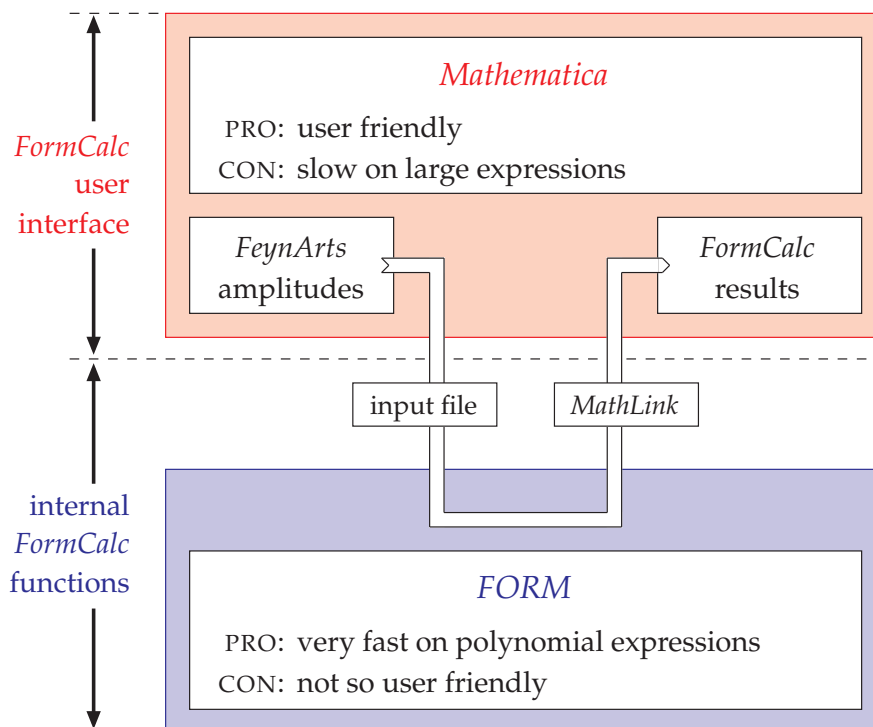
FormCalc user interface

Mathematica

PRO: user friendly
CON: slow on large expressions

FeynArts amplitudes

FormCalc results

input file

MathLink

internal FormCalc functions

FORM

PRO: very fast on polynomial expressions
CON: not so user friendly